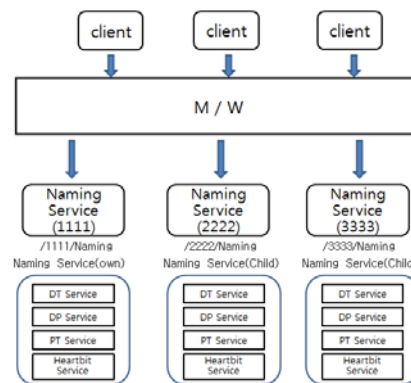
client

client

client

M / W

Naming Service (1111)

/1111/Naming

Naming Service(own)

DT Service

DP Service

PT Service

Heartbit Service

Naming Service (2222)

/2222/Naming

Naming Service(Child)

DT Service

DP Service

PT Service

Heartbit Service

Naming Service (3333)

/3333/Naming

Naming Service(Chil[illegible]

DT Service

DP Service

PT Service

Heartbit Service